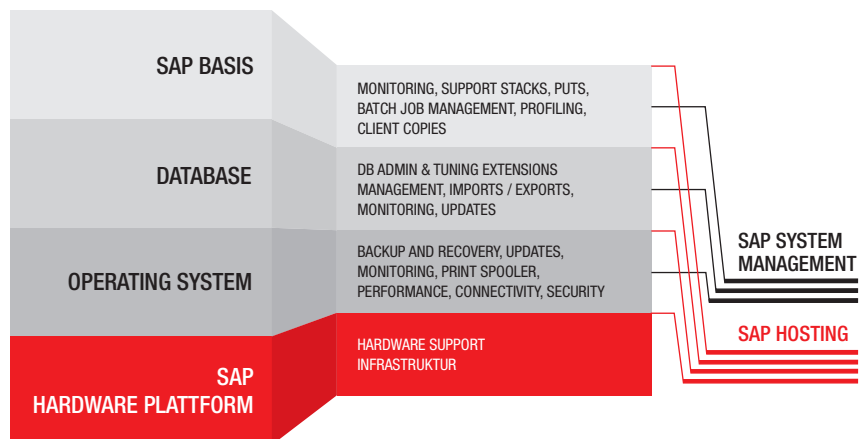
SAP BASIS

MONITORING, SUPPORT STACKS, PUTS, BATCH JOB MANAGEMENT, PROFILING, CLIENT COPIES

DATABASE

DB ADMIN & TUNING EXTENSIONS MANAGEMENT, IMPORTS / EXPORTS, MONITORING, UPDATES

OPERATING SYSTEM

BACKUP AND RECOVERY, UPDATES, MONITORING, PRINT SPOOLER, PERFORMANCE, CONNECTIVITY, SECURITY

SAP HARDWARE PLATTFORM

HARDWARE SUPPORT INFRASTRUKTUR

SAP SYSTEM MANAGEMENT

SAP HOSTING